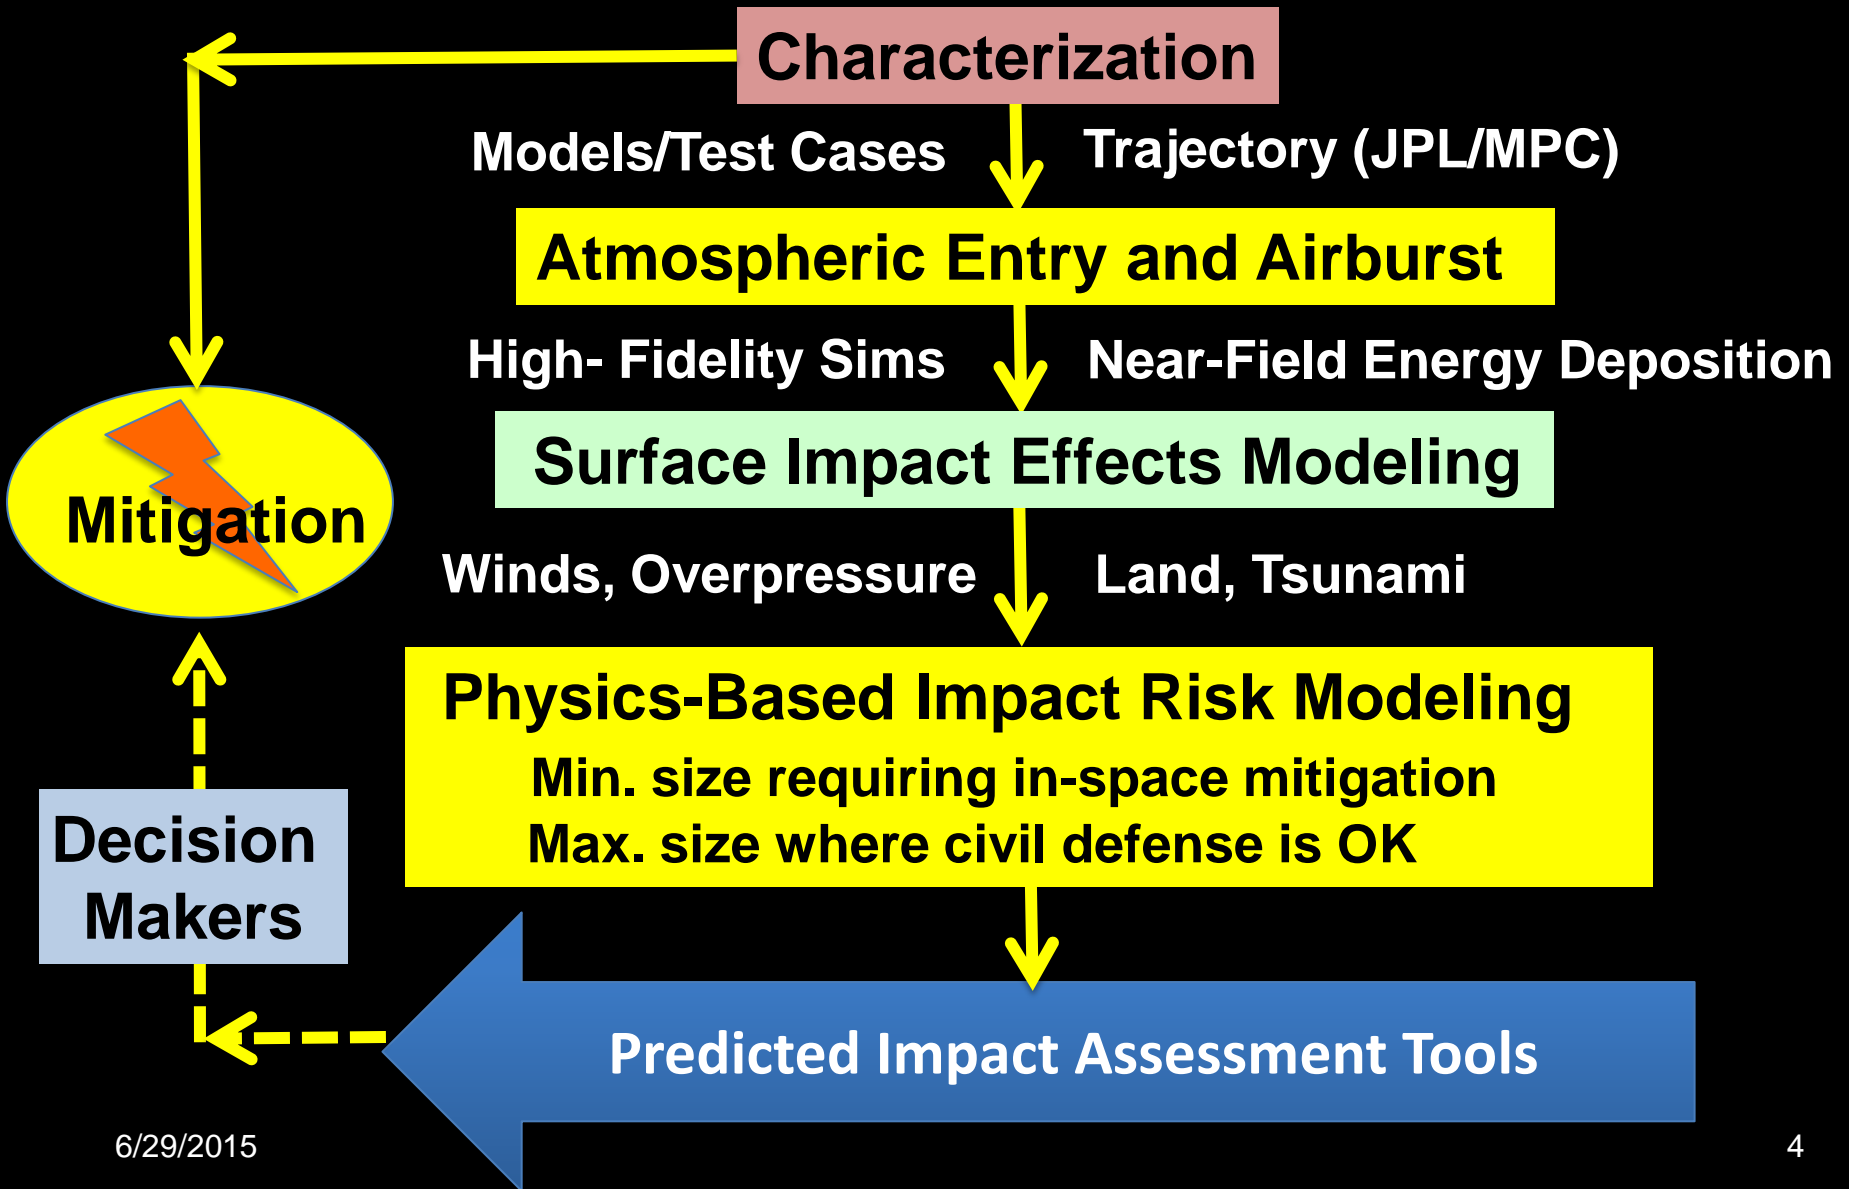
Characterization

Models/Test Cases

Trajectory (JPL/MPC)

Atmospheric Entry and Airburst

High- Fidelity Sims

Near-Field Energy Deposition

Surface Impact Effects Modeling

Winds, Overpressure

Land, Tsunami

Physics-Based Impact Risk Modeling

Min. size requiring in-space mitigation

Max. size where civil defense is OK

Mitigation

Decision Makers

Predicted Impact Assessment Tools

6/29/2015

4